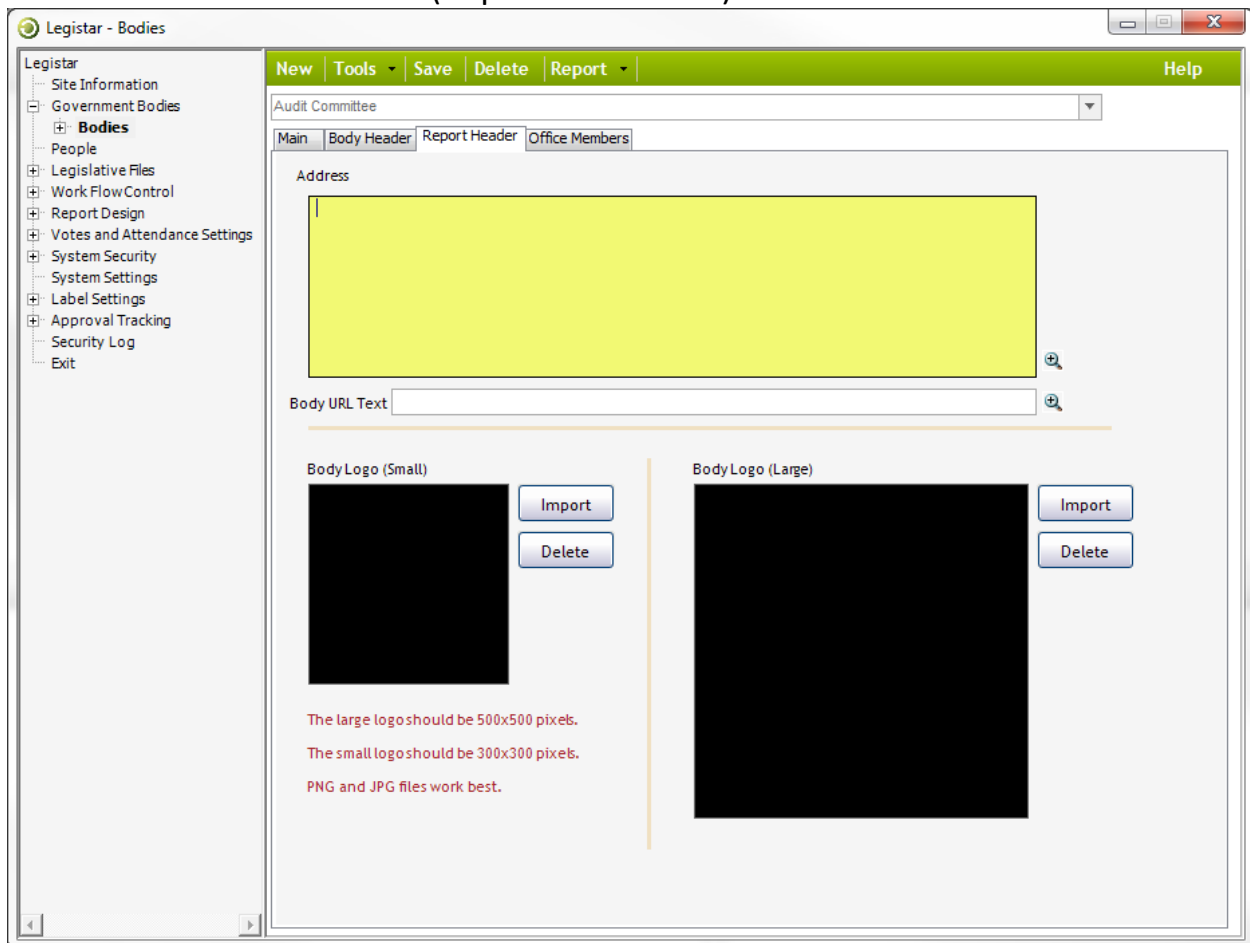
Legistar - Bodies

Legistar
Site Information
Government Bodies
Bodies
People
Legislative Files
Work Flow Control
Report Design
Votes and Attendance Settings
System Security
System Settings
Label Settings
Approval Tracking
Security Log
Exit

New | Tools | Save | Delete | Report | Help

Audit Committee

Main | Body Header | Report Header | Office Members

Address

Body URL Text

Body Logo (Small)

Import

Delete

The large logo should be 500x500 pixels.

The small logo should be 300x300 pixels.

PNG and JPG files work best.

Body Logo (Large)

Import

Delete